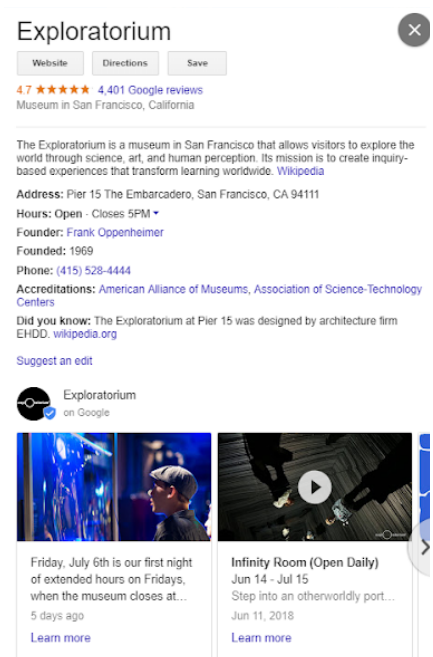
Exploratorium

Website | Directions | Save

4.7 ★★★★★ 4,401 Google reviews
Museum in San Francisco, California

The Exploratorium is a museum in San Francisco that allows visitors to explore the world through science, art, and human perception. Its mission is to create inquiry-based experiences that transform learning worldwide. Wikipedia

Address: Pier 15 The Embarcadero, San Francisco, CA 94111
Hours: Open · Closes 5PM
Founder: Frank Oppenheimer
Founded: 1969
Phone: (415) 528-4444
Accreditations: American Alliance of Museums, Association of Science-Technology Centers
Did you know: The Exploratorium at Pier 15 was designed by architecture firm EHDD. wikipedia.org

Suggest an edit

Exploratorium
on Google

Friday, July 6th is our first night of extended hours on Fridays, when the museum closes at...
5 days ago
Learn more

Infinity Room (Open Daily)
Jun 14 - Jul 15
Step into an otherworldly port...
Jun 11, 2018
Learn more